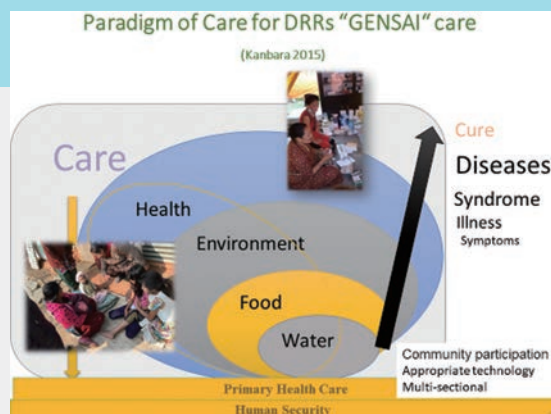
Paradigm of Care for DRRs "GENSAI" care

(Kanbara 2015)

Care

Health

Environment

Food

Water

Cure

Diseases

Syndrome

Illness

Symptoms

Community participation
Appropriate technology
Multi-sectional

Primary Health Care

Human Security